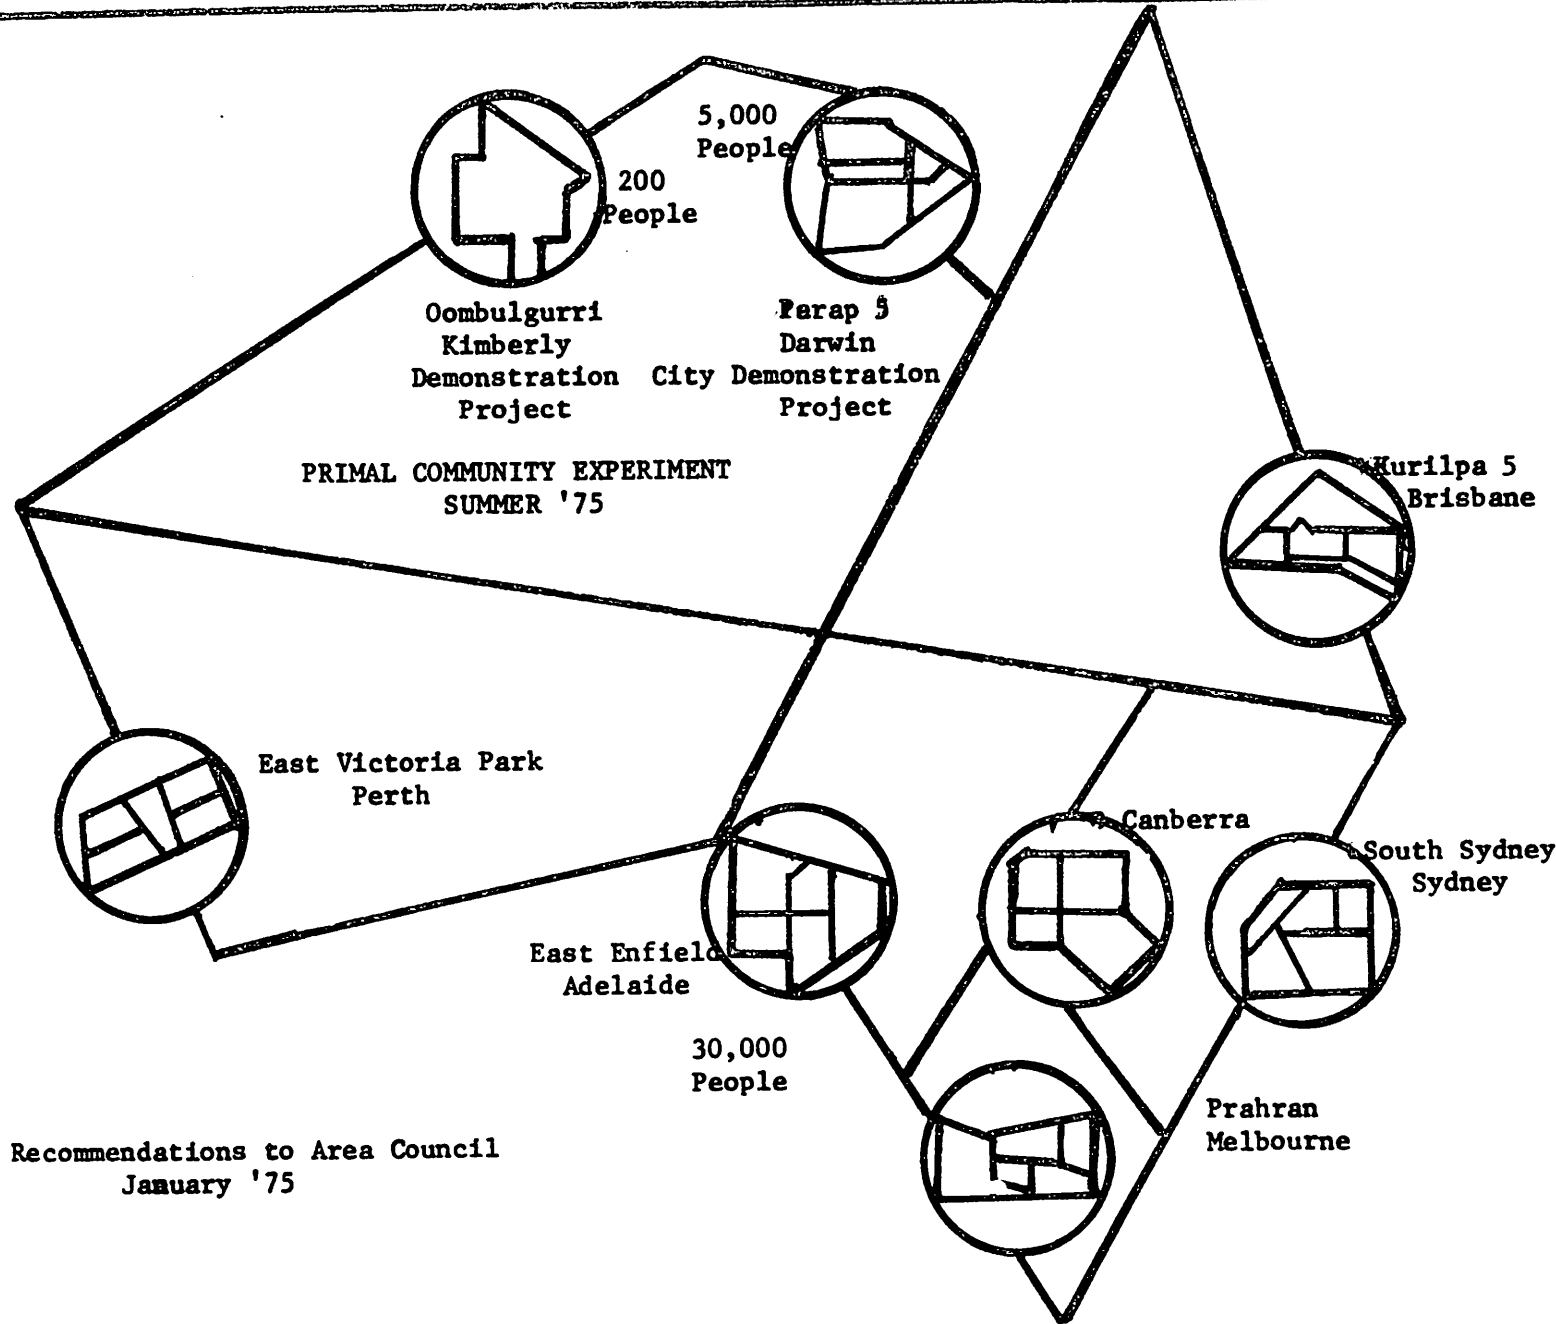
5,000 People

200 People

Oombulgurri Kimberly Demonstration Project

Parap 5 Darwin City Demonstration Project

PRIMAL COMMUNITY EXPERIMENT SUMMER '75

Kurilpa 5 Brisbane

East Victoria Park Perth

Canberra

South Sydney Sydney

East Enfield Adelaide

30,000 People

Prahran Melbourne

Recommendations to Area Council Jamuary '75